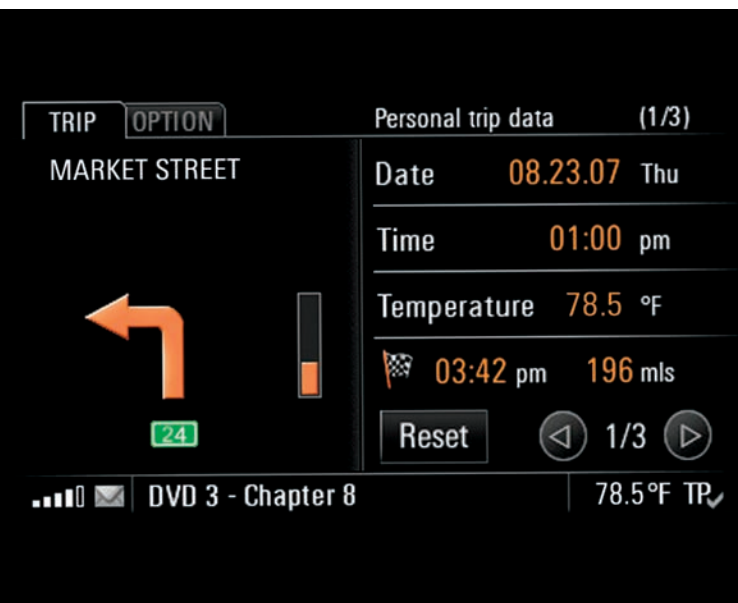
TRIP OPTION

MARKET STREET

24

Personal trip data (1/3)

| | | |
|---|---|---|
| Date | 08.23.07 | Thu |
| Time | 01:00 | pm |
| Temperature | 78.5 | °F |
| 03:42 pm | 196 | mls |

Reset 1/3

DVD 3 - Chapter 8

78.5°F TP